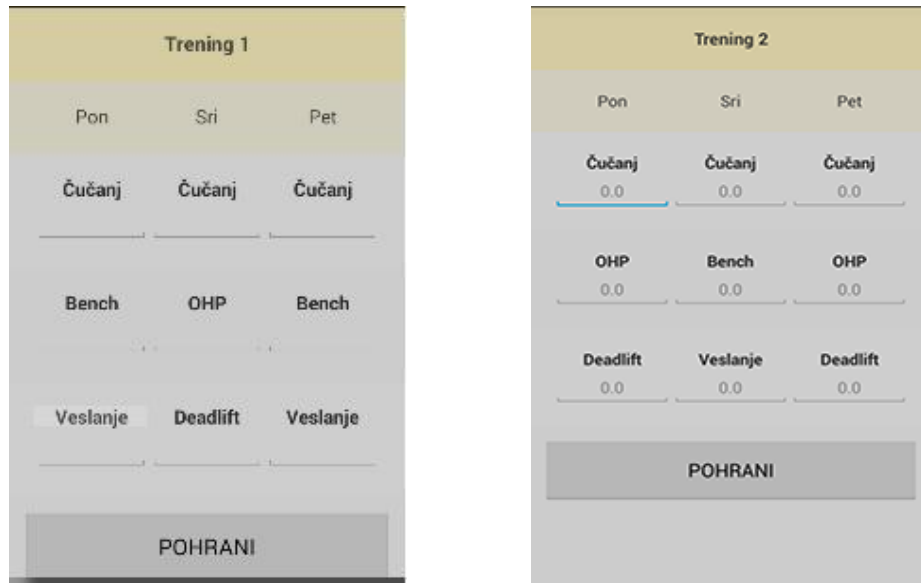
Trening 1

Pon Sri Pet

Čučanj Čučanj Čučanj

Bench OHP Bench

Veslanje Deadlift Veslanje

POHRANI

Trening 2

Pon Sri Pet

Čučanj Čučanj Čučanj
0.0 0.0 0.0

OHP Bench OHP
0.0 0.0 0.0

Deadlift Veslanje Deadlift
0.0 0.0 0.0

POHRANI